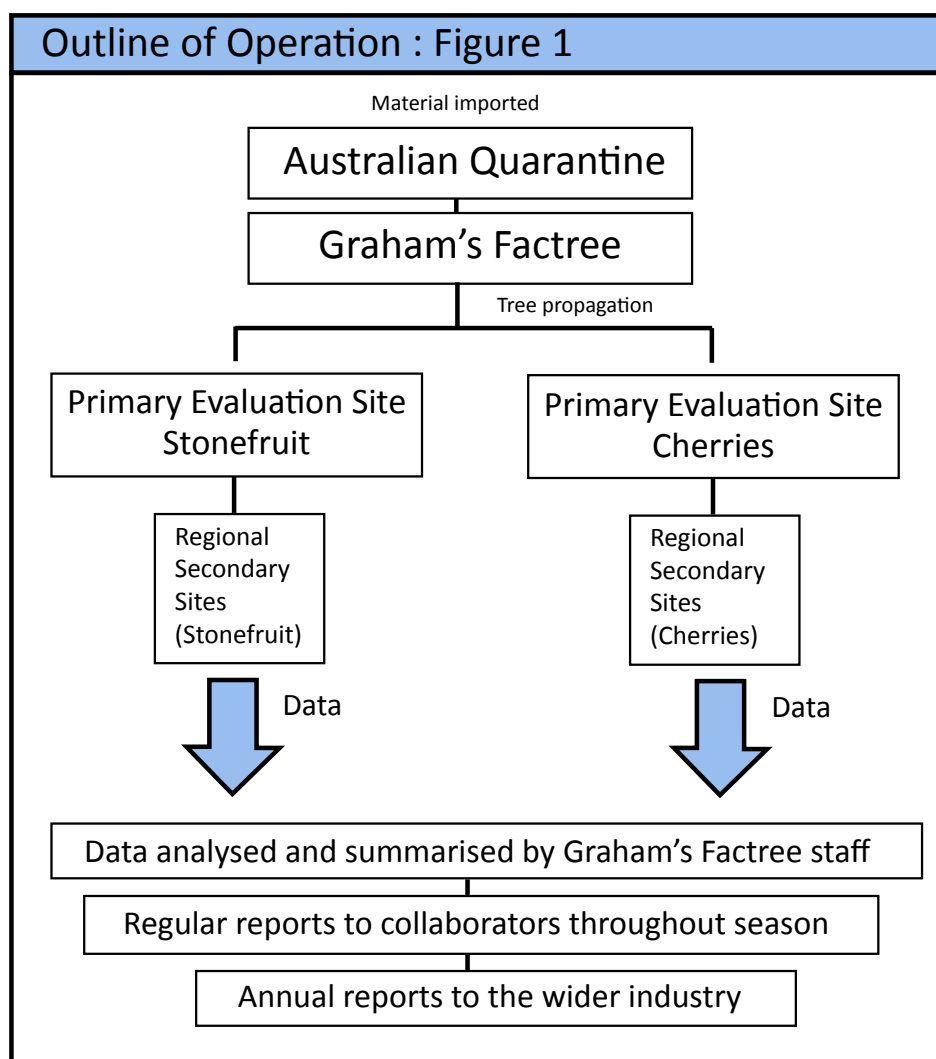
Outline of Operation : Figure 1

Material imported

Australian Quarantine

Graham's Factree

Tree propagation

Primary Evaluation Site Stonefruit

Primary Evaluation Site Cherries

Regional Secondary Sites (Stonefruit)

Regional Secondary Sites (Cherries)

Data

Data

Data analysed and summarised by Graham's Factree staff

Regular reports to collaborators throughout season

Annual reports to the wider industry